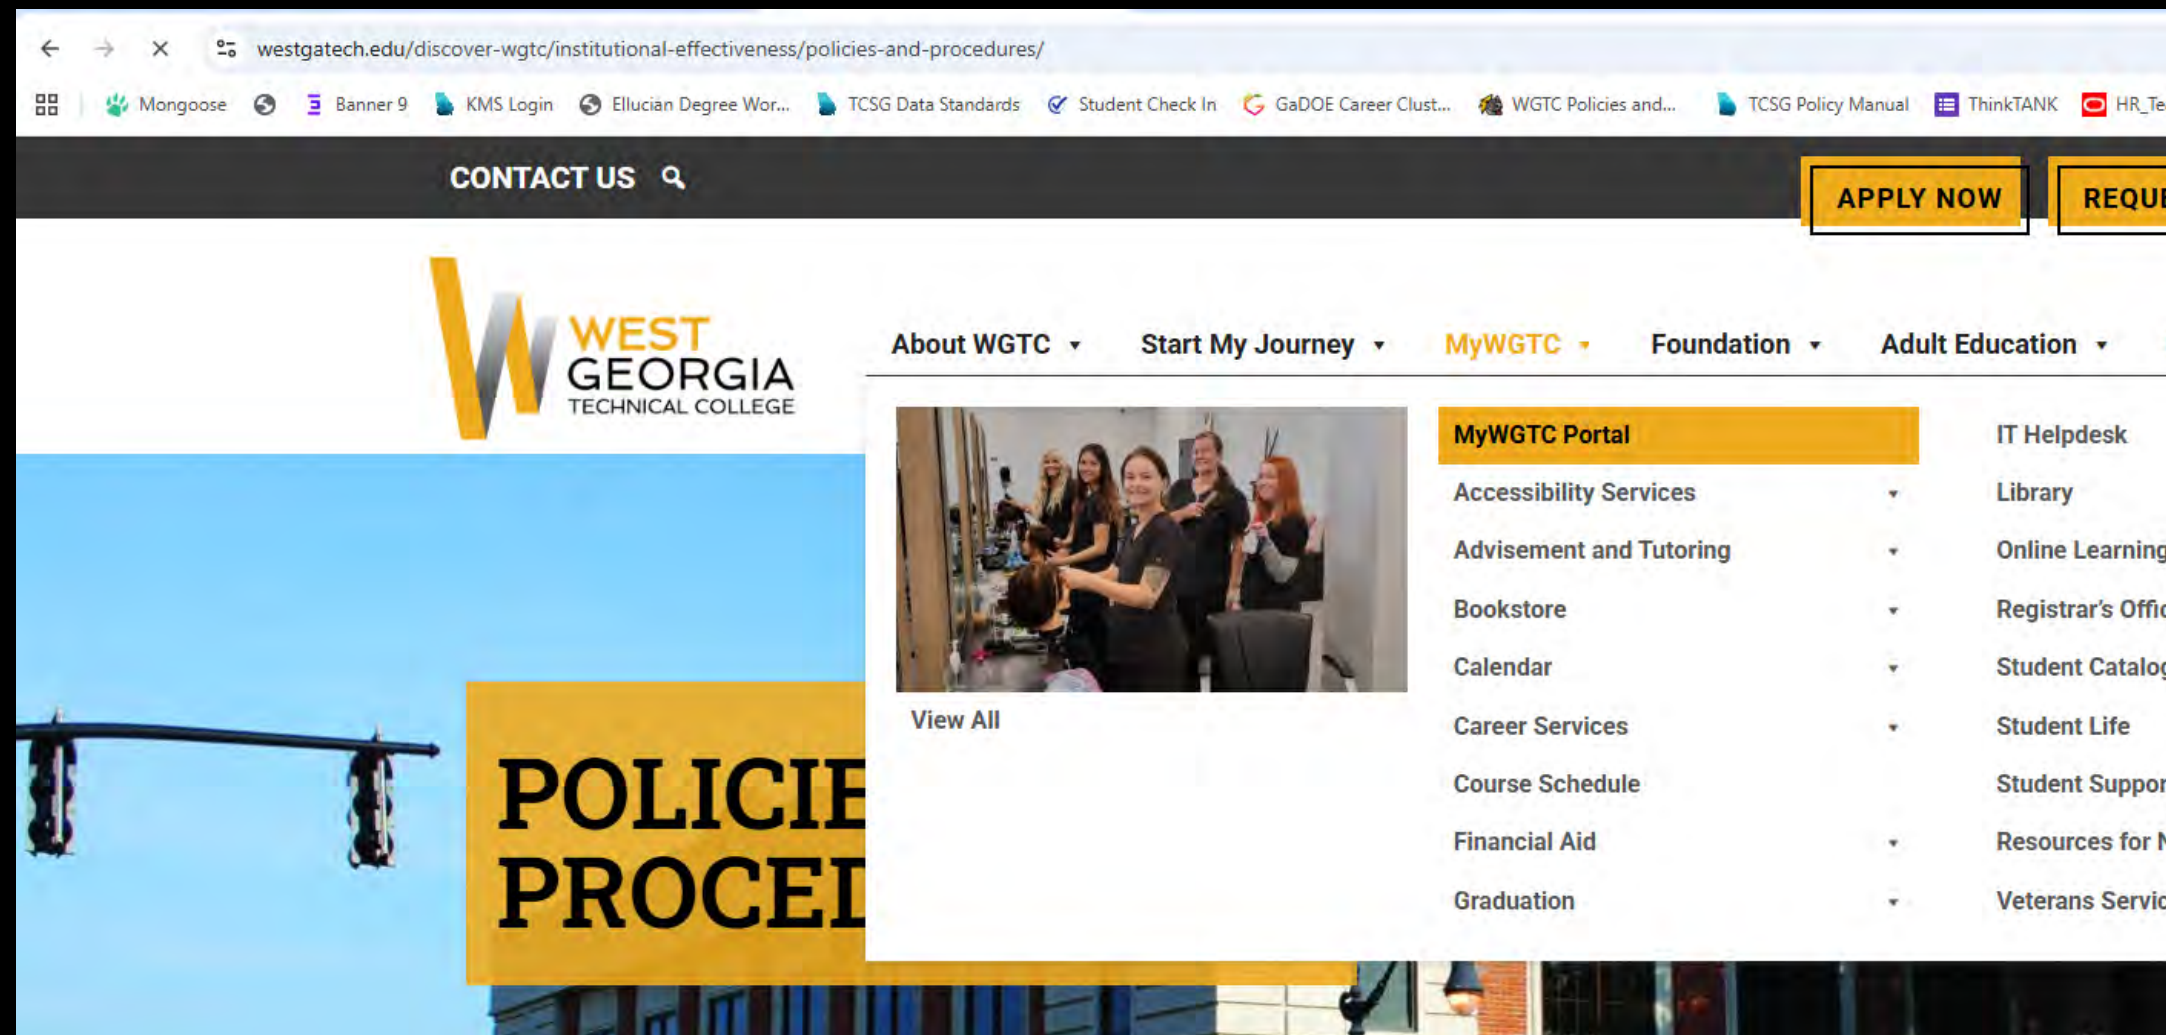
westgatech.edu/discover-wgtc/institutional-effectiveness/policies-and-procedures/

Mongoose Banner 9 KMS Login Ellucian Degree Wor... TCSG Data Standards Student Check In GaDOE Career Clust... WGTC Policies and... TCSG Policy Manual ThinkTANK HR_Te

CONTACT US

APPLY NOW REQU

WEST GEORGIA TECHNICAL COLLEGE

About WGTC Start My Journey MyWGTC Foundation Adult Education

View All

MyWGTC Portal
Accessibility Services
Advisement and Tutoring
Bookstore
Calendar
Career Services
Course Schedule
Financial Aid
Graduation

IT Helpdesk
Library
Online Learning
Registrar's Offi
Student Catalo
Student Life
Student Suppo
Resources for N
Veterans Servi

POLICIE
PROCEI